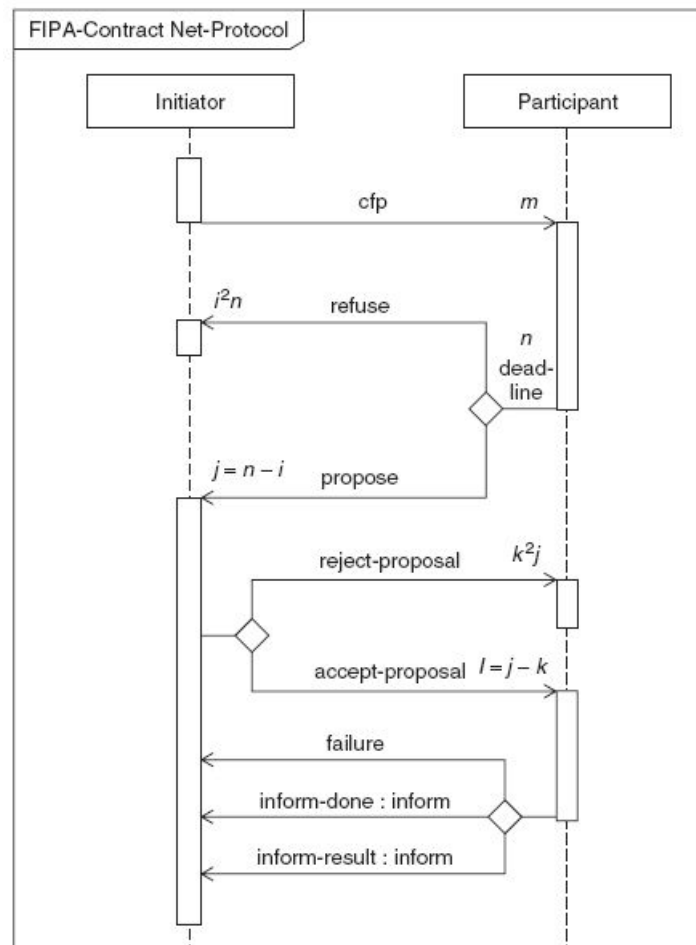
FIPA-Contract Net-Protocol

Initiator

Participant

cfp

$m$

$i^2n$

refuse

$n$

deadline

$j = n - i$

propose

reject-proposal

$k^2j$

accept-proposal

$l = j - k$

failure

inform-done : inform

inform-result : inform